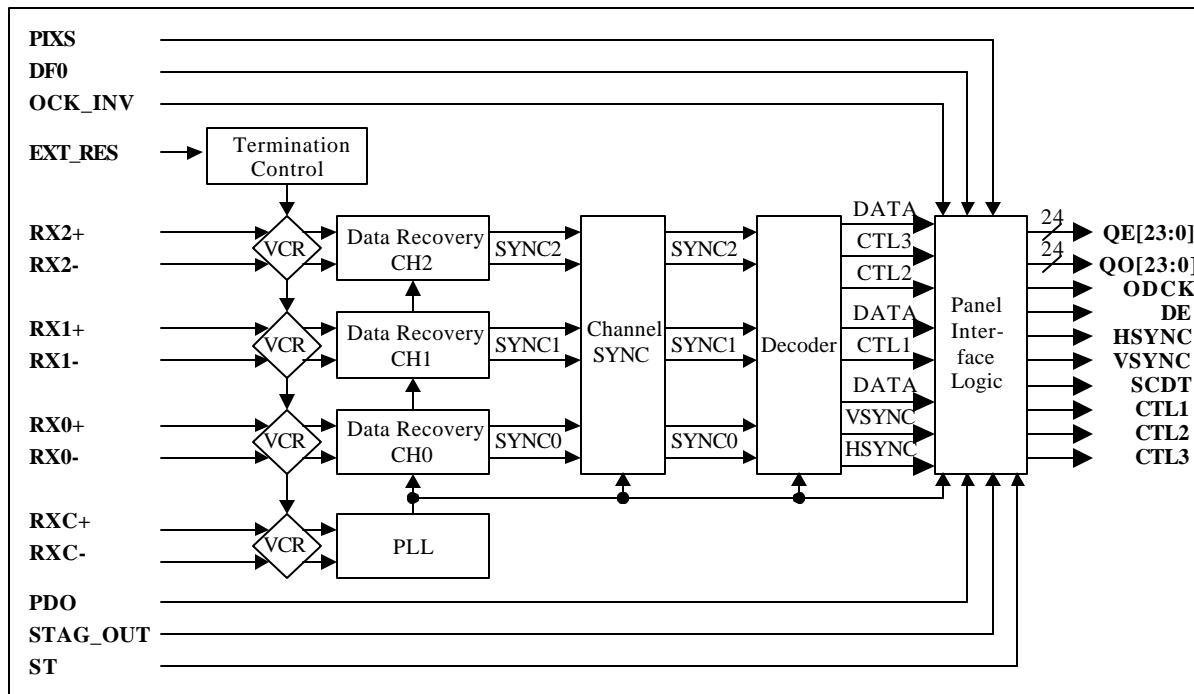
PIXS
DF0
OCK_INV
EXT_RES
Termination Control
RX2+
RX2-
VCR
Data Recovery CH2
SYNC2
RX1+
RX1-
VCR
Data Recovery CH1
SYNC1
RX0+
RX0-
VCR
Data Recovery CH0
SYNC0
Channel SYNC
SYNC2
SYNC1
SYNC0
Decoder
DATA
CTL3
CTL2
DATA
CTL1
DATA
VSYNC
HSYNC
Panel Interface Logic
24
24
QE[23:0]
QO[23:0]
ODCK
DE
HSYNC
VSYNC
SCDT
CTL1
CTL2
CTL3
RXC+
RXC-
VCR
PLL
PDO
STAG_OUT
ST